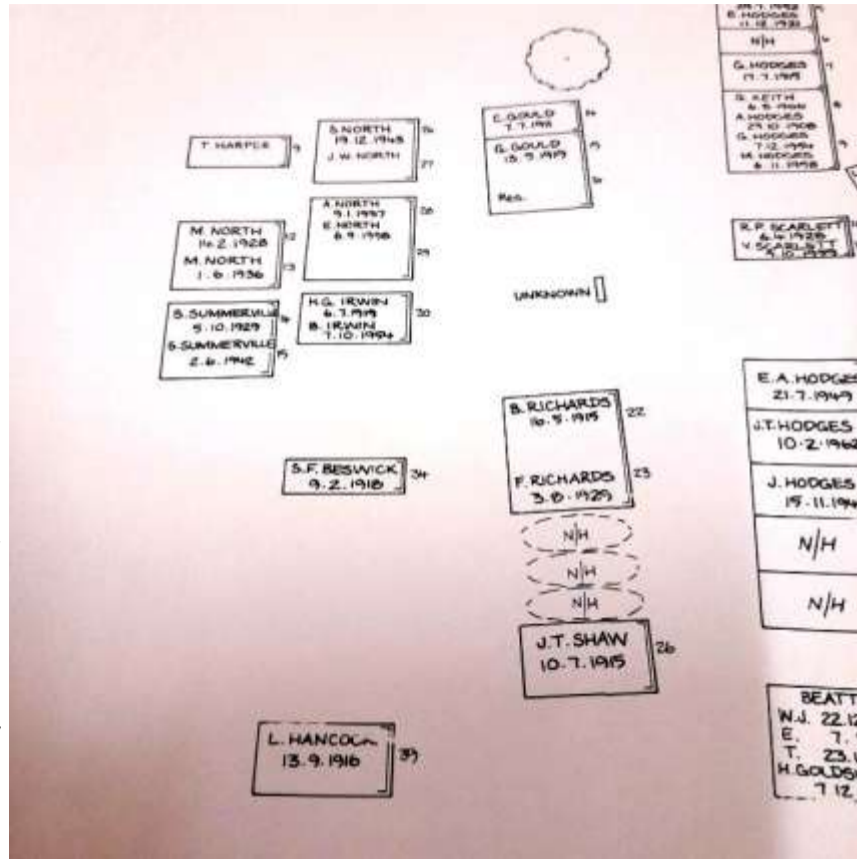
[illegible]
E. HODGES
11.12.1930

N/H

G. HODGES
17.7.1919

G. KEITH
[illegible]
A. HODGES
29.10.1908
G. HODGES
7.12.1994
M. HODGES
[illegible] 1998

T. HARPER 19

S. NORTH
19.12.1943
J.W. NORTH 27

A. NORTH
9.1.1937
E. NORTH
8.9.1938 28 29

M. NORTH
14.2.1928 12
M. NORTH
1.6.1936 13

H.G. IRWIN
6.7.1919
B. IRWIN
7.10.1994 30

S. SUMMERVILLE
5.10.1929 14
S. SUMMERVILLE
2.6.1942 15

C. GOULD
7.7.1918 14
G. GOULD
13.9.1919 15
Res. 16

UNKNOWN

R.P. SCARLETT
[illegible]
V. SCARLETT
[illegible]

E.A. HODGES
21.7.1949

J.T. HODGES
10.2.1962

J. HODGES
19.11.19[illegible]

N/H

N/H

B. RICHARDS
10.5.1915 22

F. RICHARDS
3.8.1929 23

S.F. BESWICK
9.2.1918 34

N/H
N/H
N/H

J.T. SHAW
10.7.1915 26

BEATT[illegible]
W.J. 22.12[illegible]
E. 7.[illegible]
T. 23.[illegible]
H. GOLDS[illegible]
7.12.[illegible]

L. HANCOCK
13.9.1916 39